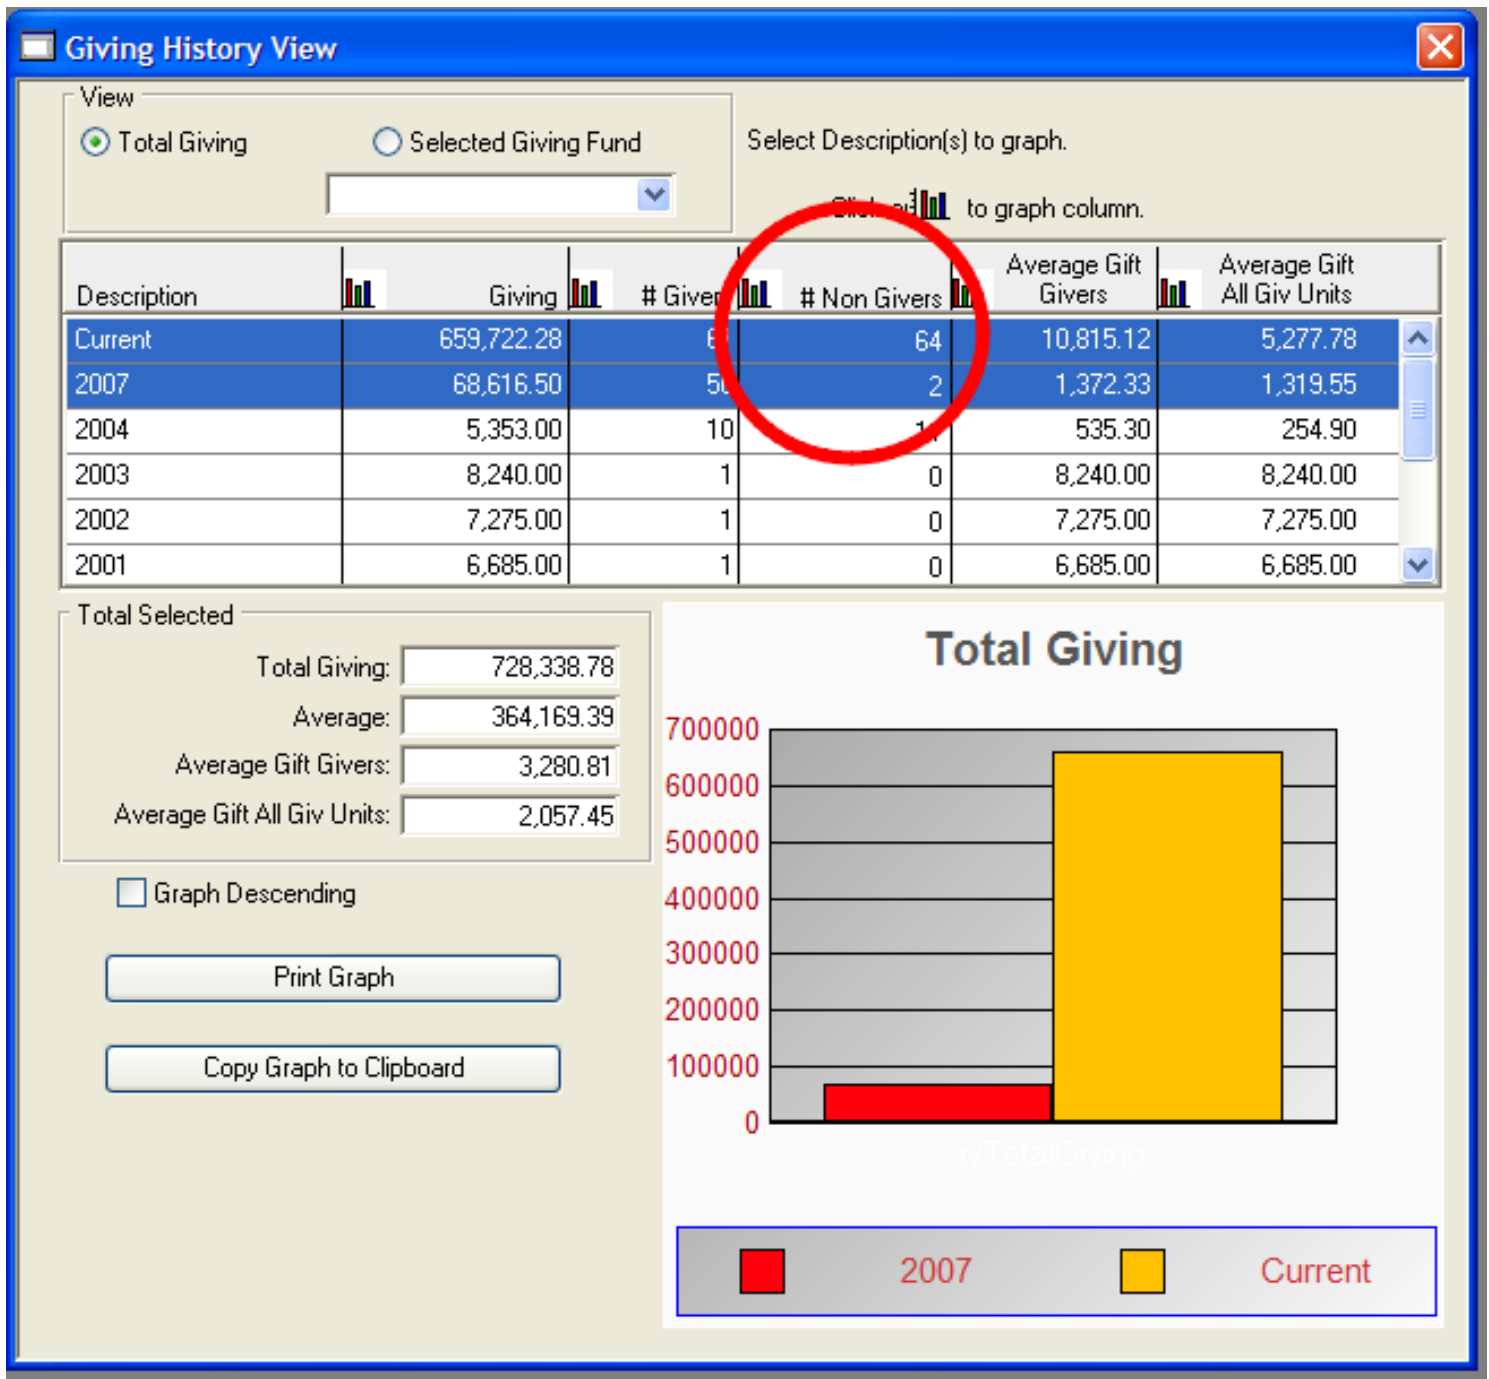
Giving History View

View

Total Giving

Selected Giving Fund

Select Description(s) to graph.

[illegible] to graph column.

| Description | Giving | # Giver | # Non Givers | Average Gift Givers | Average Gift All Giv Units |
|---|---|---|---|---|---|
| Current | 659,722.28 | 6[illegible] | 64 | 10,815.12 | 5,277.78 |
| 2007 | 68,616.50 | 5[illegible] | 2 | 1,372.33 | 1,319.55 |
| 2004 | 5,353.00 | 10 | 1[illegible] | 535.30 | 254.90 |
| 2003 | 8,240.00 | 1 | 0 | 8,240.00 | 8,240.00 |
| 2002 | 7,275.00 | 1 | 0 | 7,275.00 | 7,275.00 |
| 2001 | 6,685.00 | 1 | 0 | 6,685.00 | 6,685.00 |

Total Selected

Total Giving: 728,338.78

Average: 364,169.39

Average Gift Givers: 3,280.81

Average Gift All Giv Units: 2,057.45

Graph Descending

Print Graph

Copy Graph to Clipboard

Total Giving

700000
600000
500000
400000
300000
200000
100000
0

rvTotalGiving

2007

Current